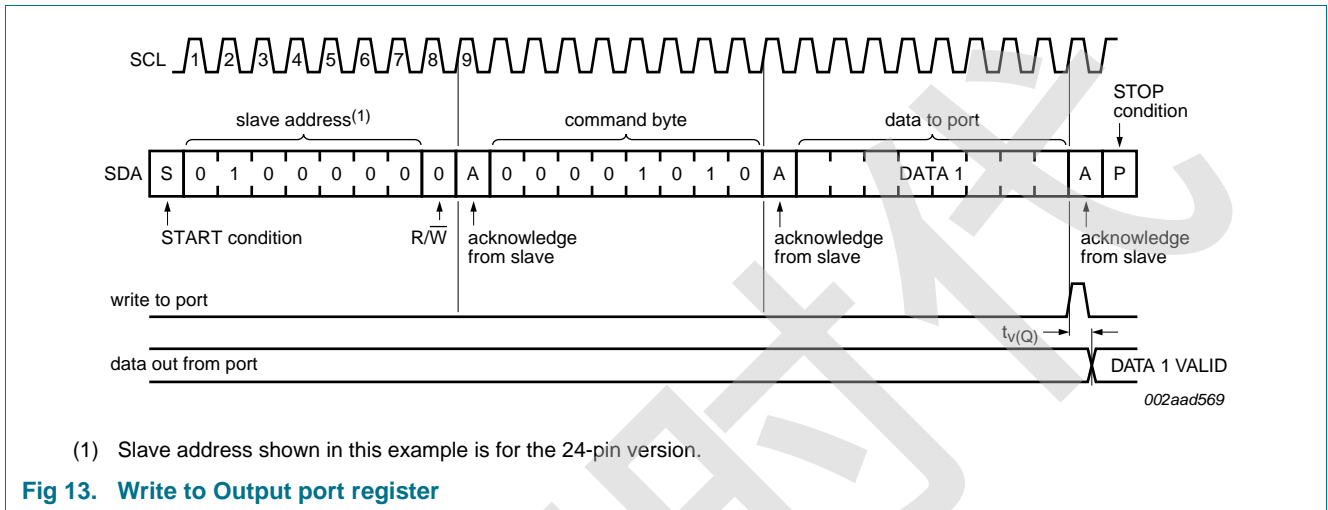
SCL 1 2 3 4 5 6 7 8 9

slave address$^{(1)}$

command byte

data to port

STOP condition

SDA S 0 1 0 0 0 0 0 0 A 0 0 0 0 1 0 1 0 A DATA 1 A P

START condition

R/$\overline{W}$

acknowledge from slave

acknowledge from slave

acknowledge from slave

write to port

$t_{v(Q)}$

data out from port

DATA 1 VALID

002aad569

(1) Slave address shown in this example is for the 24-pin version.

Fig 13. Write to Output port register